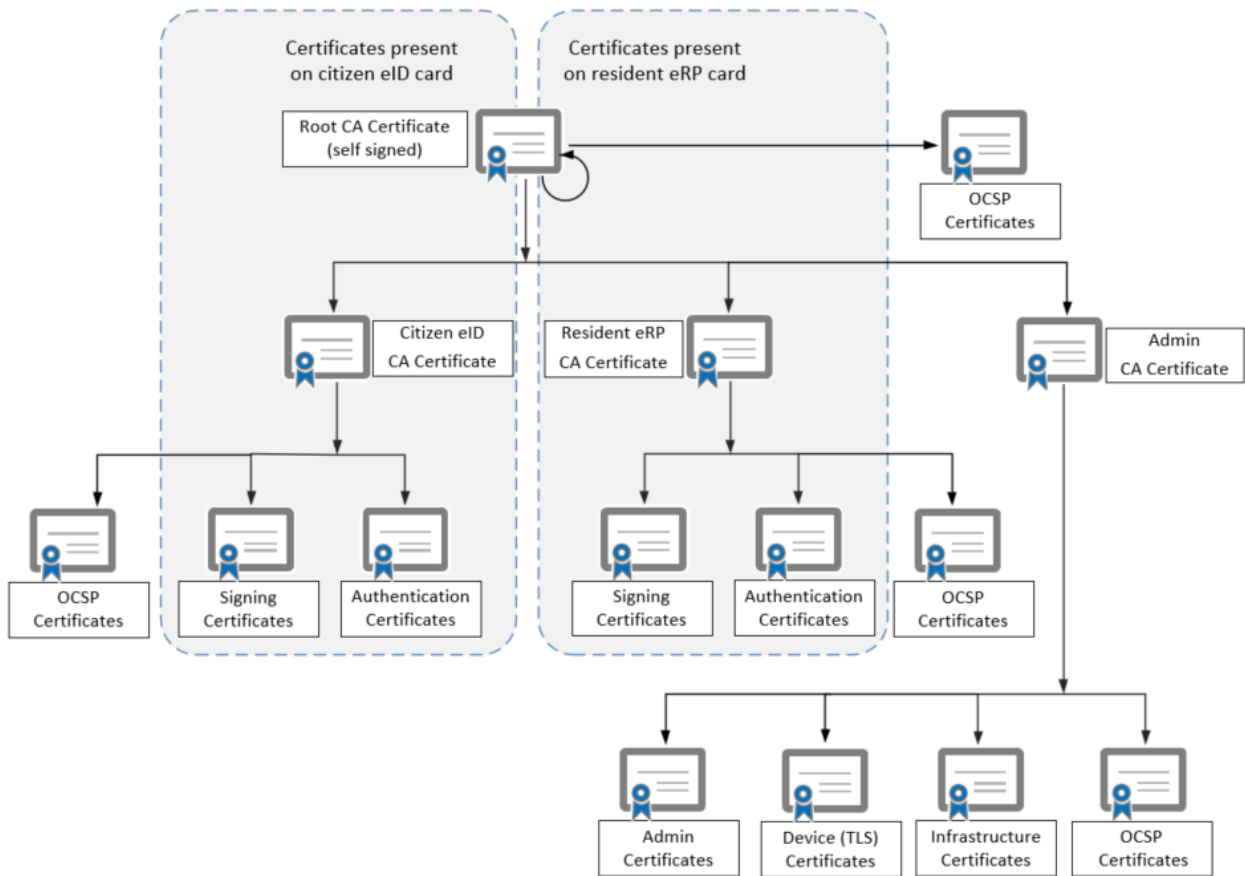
Certificates present on citizen eID card

Certificates present on resident eRP card

Root CA Certificate (self signed)

OCSP Certificates

Citizen eID CA Certificate

Resident eRP CA Certificate

Admin CA Certificate

OCSP Certificates

Signing Certificates

Authentication Certificates

Signing Certificates

Authentication Certificates

OCSP Certificates

Admin Certificates

Device (TLS) Certificates

Infrastructure Certificates

OCSP Certificates